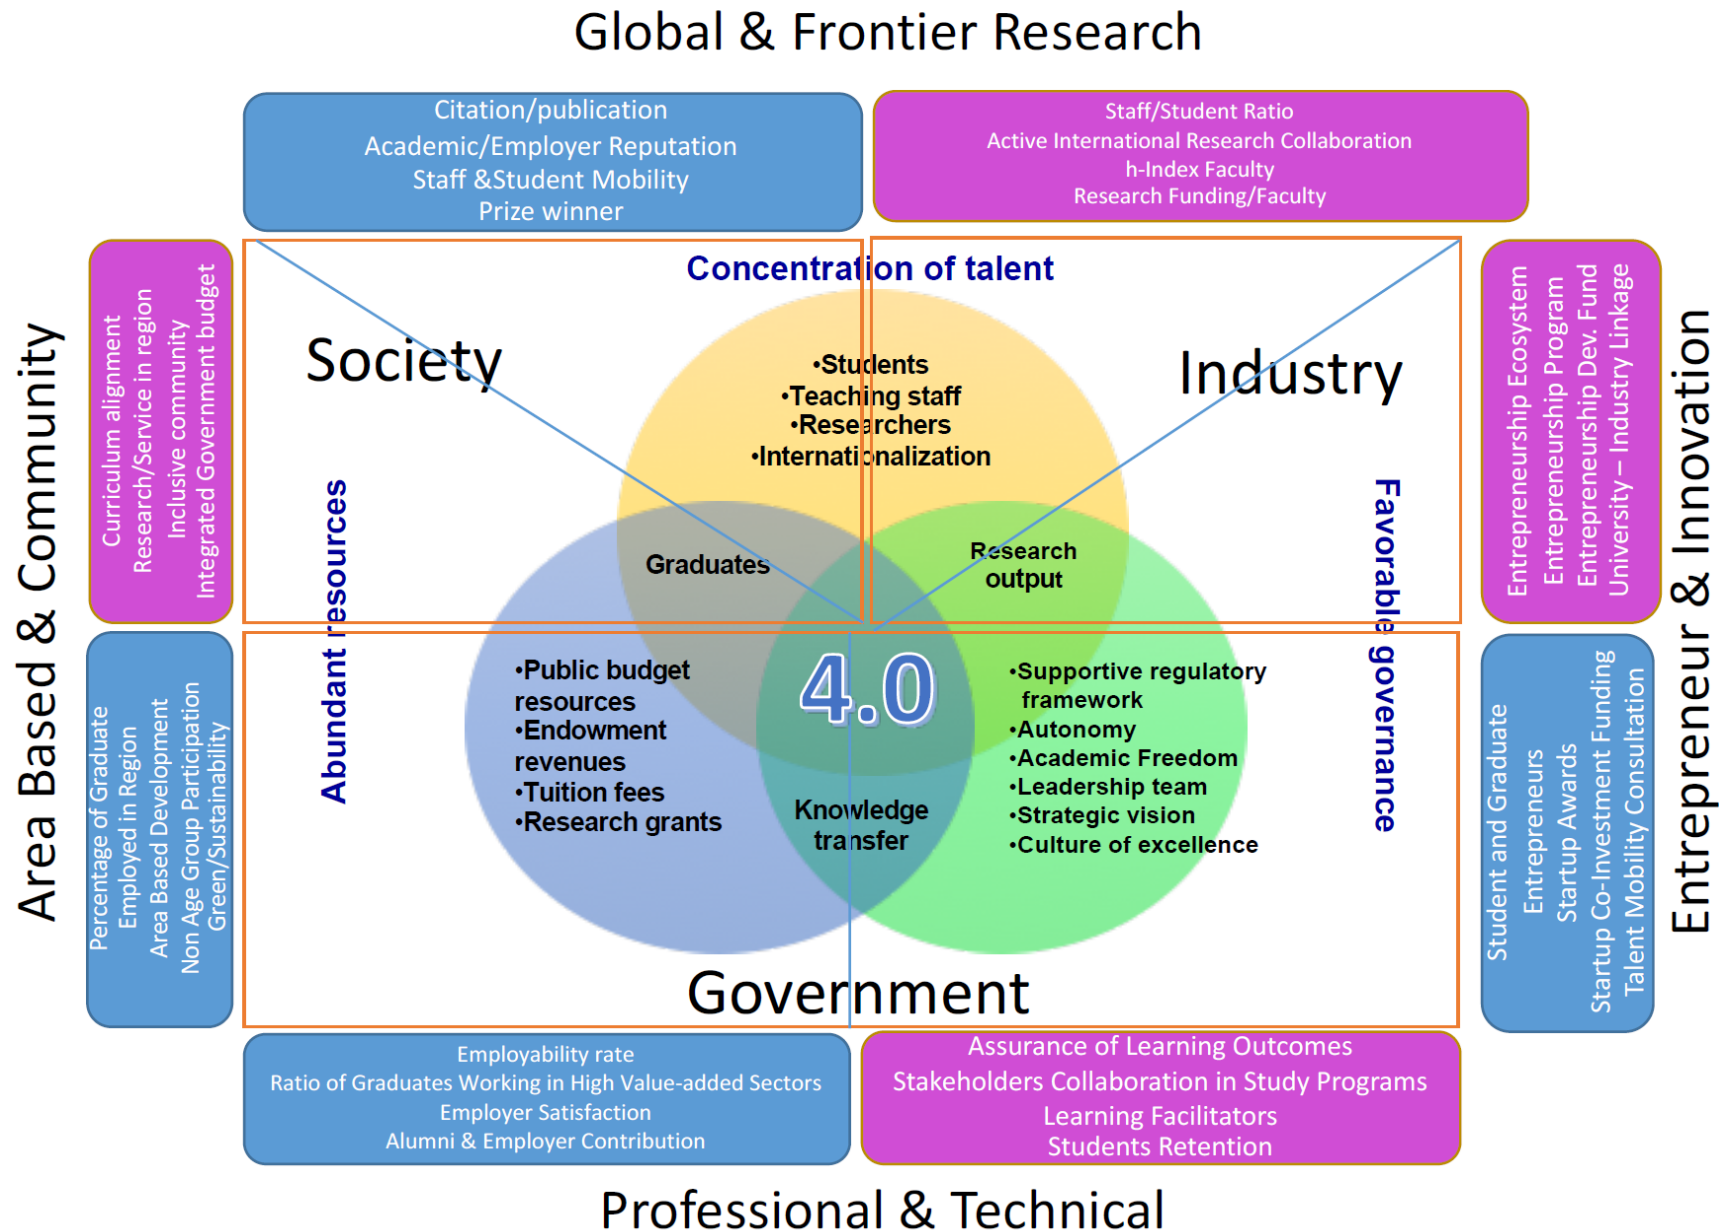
Global & Frontier Research

Citation/publication
Academic/Employer Reputation
Staff &Student Mobility
Prize winner

Staff/Student Ratio
Active International Research Collaboration
h-Index Faculty
Research Funding/Faculty

Area Based & Community

Curriculum alignment
Research/Service in region
Inclusive community
Integrated Government budget

Concentration of talent

Society

Industry

•Students
•Teaching staff
•Researchers
•Internationalization

Abundant resources

Favorable governance

Graduates

Research output

•Public budget resources
•Endowment revenues
•Tuition fees
•Research grants

4.0

•Supportive regulatory framework
•Autonomy
•Academic Freedom
•Leadership team
•Strategic vision
•Culture of excellence

Knowledge transfer

Government

Entrepreneurship Ecosystem
Entrepreneurship Program
Entrepreneurship Dev. Fund
University – Industry Linkage

Entrepreneur & Innovation

Percentage of Graduate
Employed in Region
Area Based Development
Non Age Group Participation
Green/Sustainability

Student and Graduate
Entrepreneurs
Startup Awards
Startup Co-Investment Funding
Talent Mobility Consultation

Employability rate
Ratio of Graduates Working in High Value-added Sectors
Employer Satisfaction
Alumni & Employer Contribution

Assurance of Learning Outcomes
Stakeholders Collaboration in Study Programs
Learning Facilitators
Students Retention

Professional & Technical